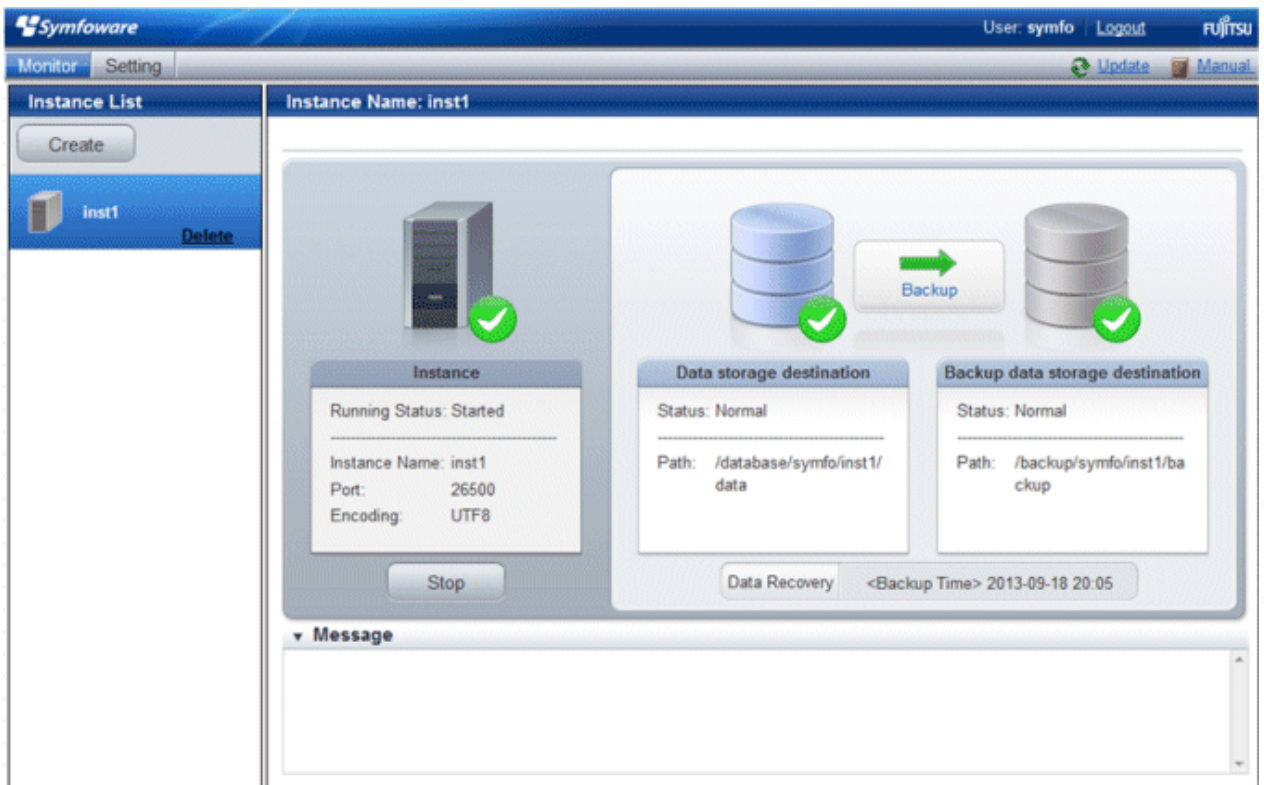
Symfoware

User: symfo | Logout

FUJITSU

Monitor Setting

Update Manual

Instance List

Create

inst1

Delete

Instance Name: inst1

Backup

Instance

Running Status: Started

Instance Name: inst1
Port: 26500
Encoding: UTF8

Stop

Data storage destination

Status: Normal

Path: /database/symfo/inst1/data

Backup data storage destination

Status: Normal

Path: /backup/symfo/inst1/backup

Data Recovery

<Backup Time> 2013-09-18 20:05

Message